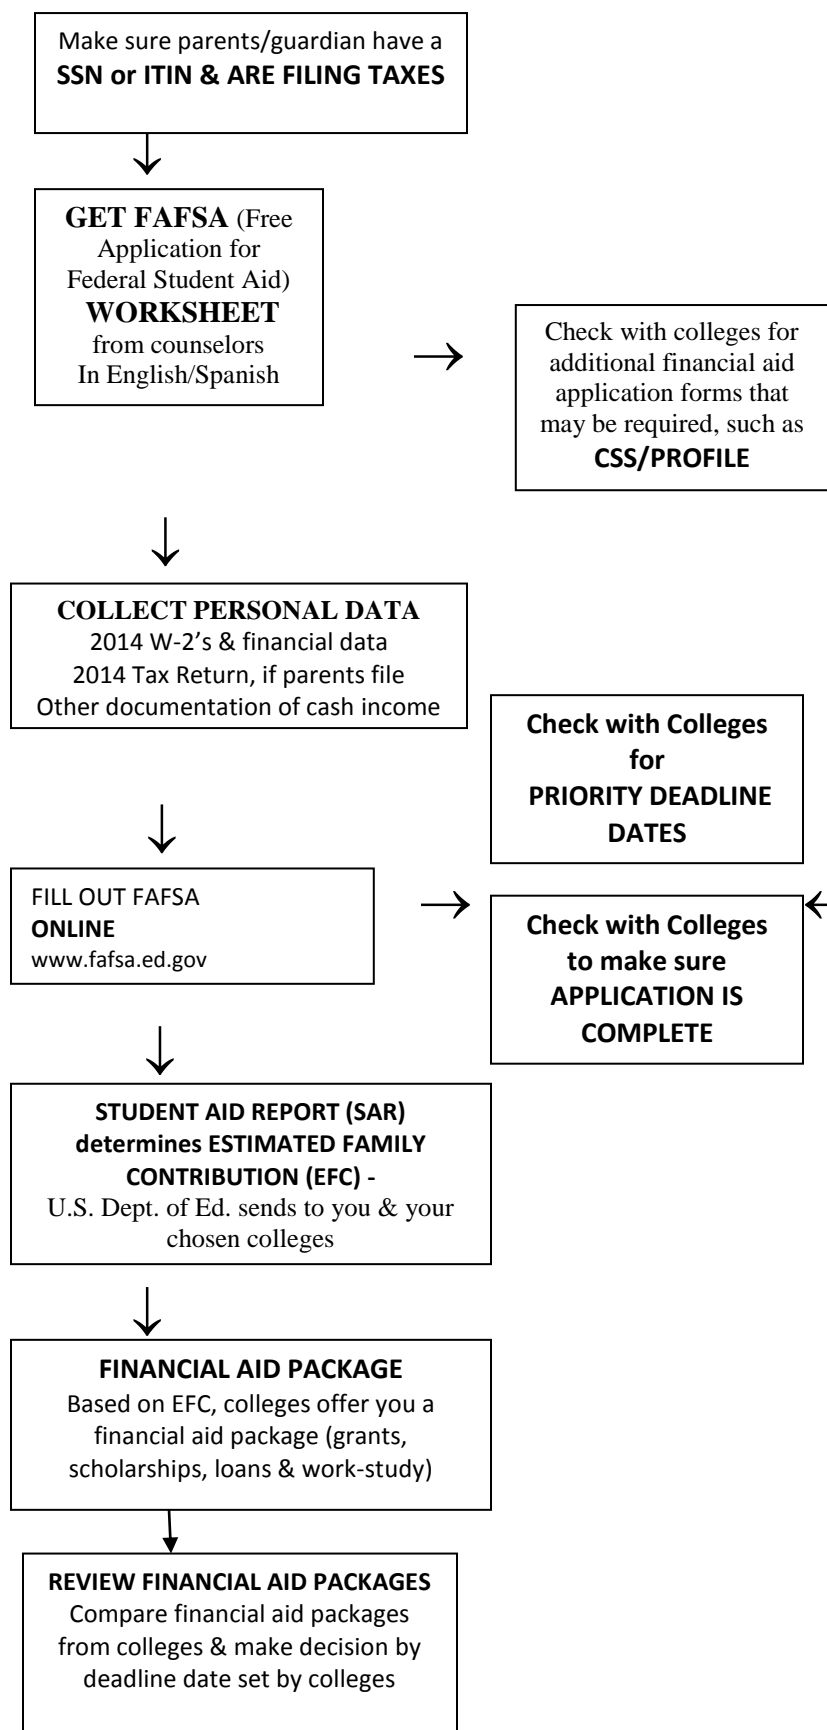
Make sure parents/guardian have a **SSN or ITIN & ARE FILING TAXES**

**GET FAFSA** (Free Application for Federal Student Aid) **WORKSHEET** from counselors In English/Spanish

Check with colleges for additional financial aid application forms that may be required, such as **CSS/PROFILE**

**COLLECT PERSONAL DATA**
2014 W-2's & financial data
2014 Tax Return, if parents file
Other documentation of cash income

**Check with Colleges for PRIORITY DEADLINE DATES**

FILL OUT FAFSA
**ONLINE**
www.fafsa.ed.gov

**Check with Colleges to make sure APPLICATION IS COMPLETE**

**STUDENT AID REPORT (SAR) determines ESTIMATED FAMILY CONTRIBUTION (EFC) -**
U.S. Dept. of Ed. sends to you & your chosen colleges

**FINANCIAL AID PACKAGE**
Based on EFC, colleges offer you a financial aid package (grants, scholarships, loans & work-study)

**REVIEW FINANCIAL AID PACKAGES**
Compare financial aid packages from colleges & make decision by deadline date set by colleges